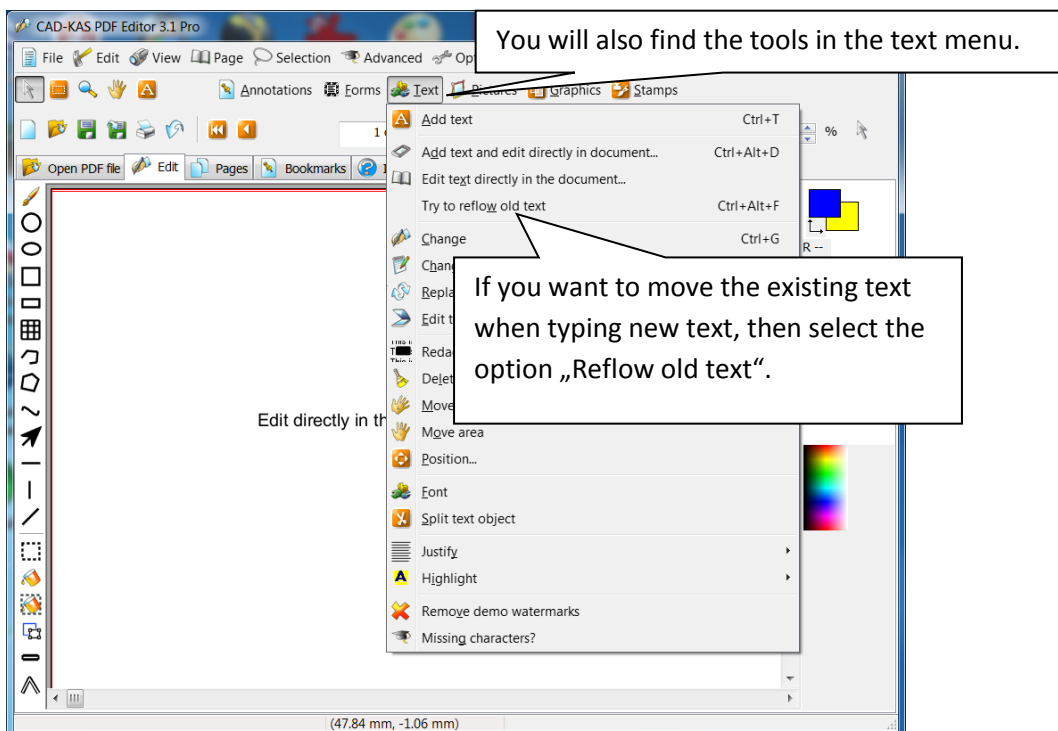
CAD-KAS PDF Editor 3.1 Pro

File Edit View Page Selection Advanced Op

You will also find the tools in the text menu.

Annotations Forms Text Pictures Graphics Stamps

1

%

Open PDF file Edit Pages Bookmarks

Add text Ctrl+T
Add text and edit directly in document... Ctrl+Alt+D
Edit text directly in the document...
Try to reflow old text Ctrl+Alt+F
Change Ctrl+G
Chan
Repla
Edit t
Reda
Dele
Move
Move area
Position...
Font
Split text object
Justify
Highlight
Remove demo watermarks
Missing characters?

If you want to move the existing text when typing new text, then select the option „Reflow old text“.

Edit directly in th

R --

(47.84 mm, -1.06 mm)